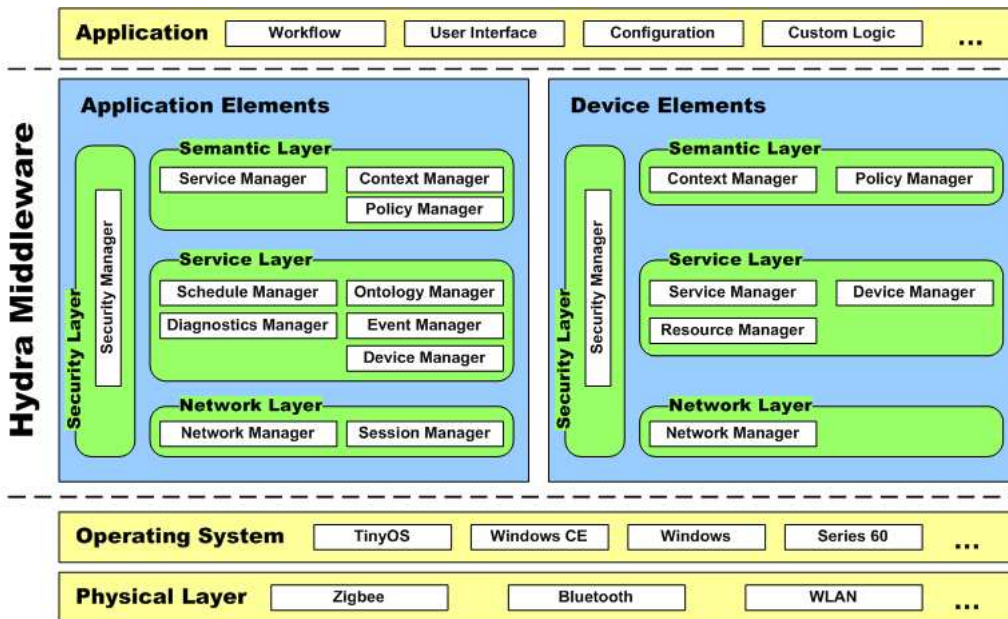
Application
Workflow
User Interface
Configuration
Custom Logic
...

Hydra Middleware

Application Elements

Security Layer
Security Manager

Semantic Layer
Service Manager
Context Manager
Policy Manager

Service Layer
Schedule Manager
Ontology Manager
Diagnostics Manager
Event Manager
Device Manager

Network Layer
Network Manager
Session Manager

Device Elements

Security Layer
Security Manager

Semantic Layer
Context Manager
Policy Manager

Service Layer
Service Manager
Device Manager
Resource Manager

Network Layer
Network Manager

Operating System
TinyOS
Windows CE
Windows
Series 60
...

Physical Layer
Zigbee
Bluetooth
WLAN
...